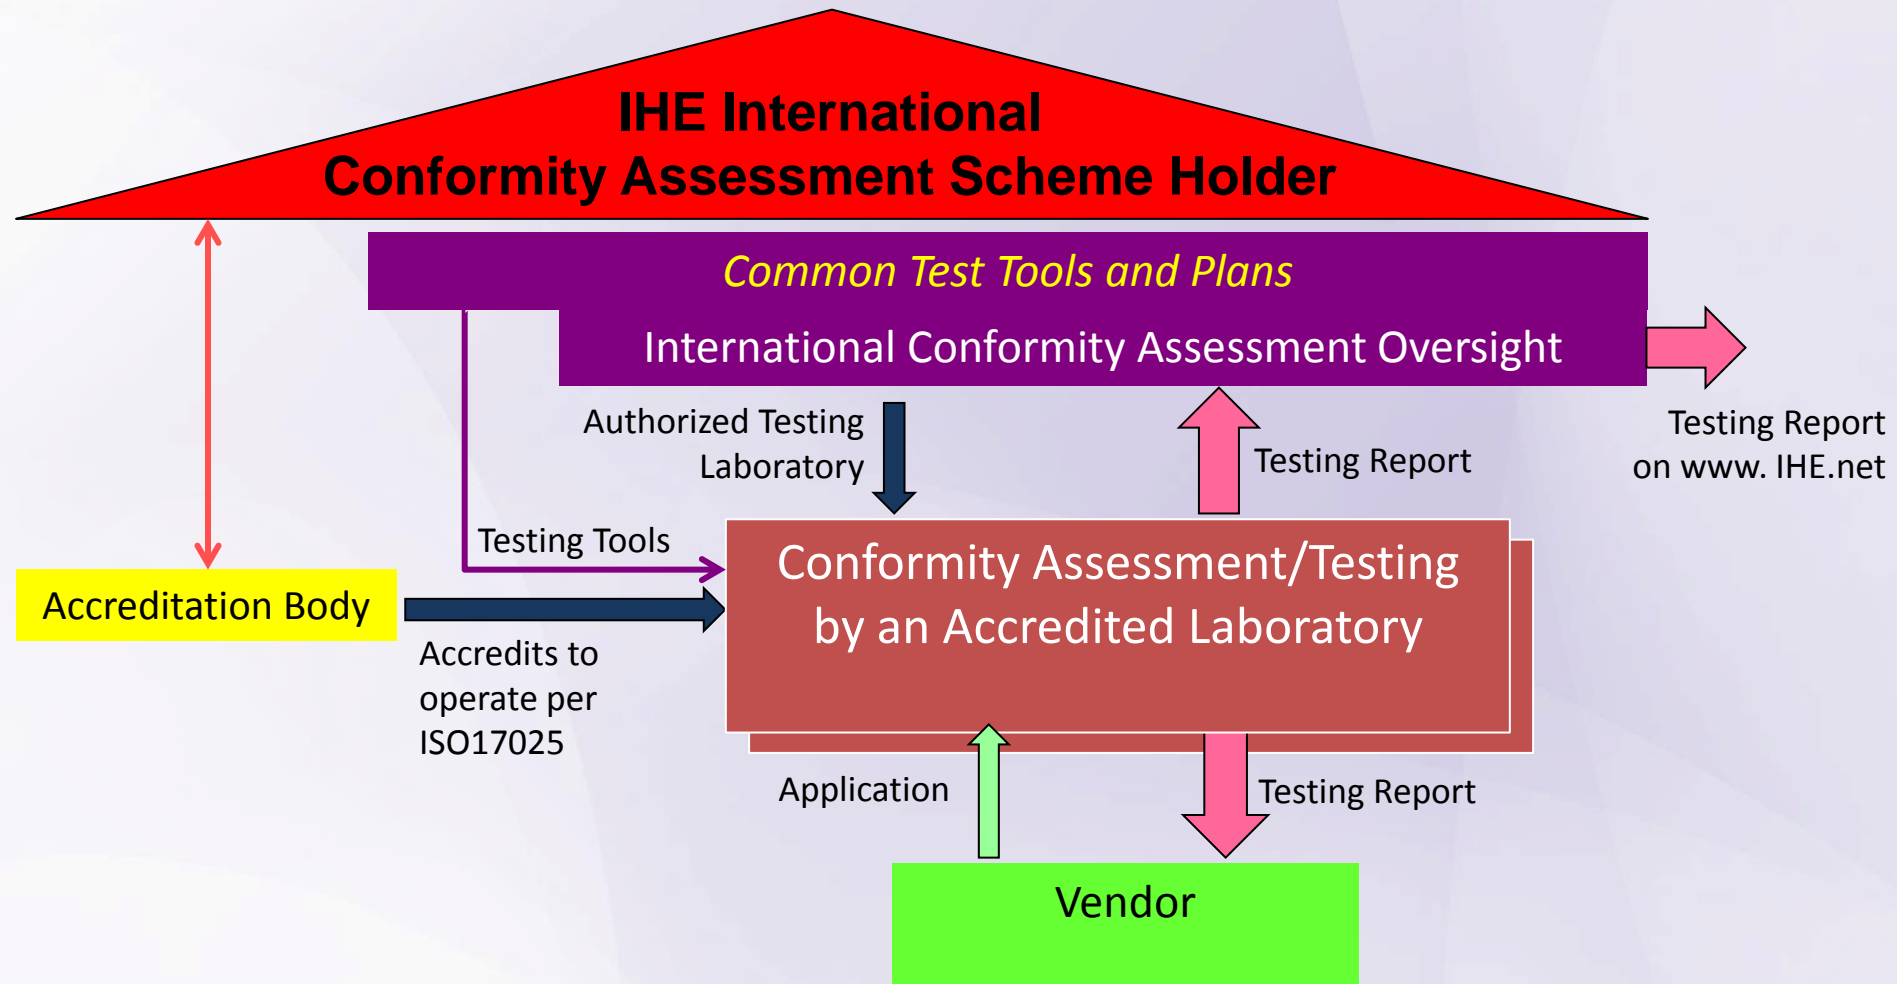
IHE International
Conformity Assessment Scheme Holder

Common Test Tools and Plans

International Conformity Assessment Oversight

Testing Report on www. IHE.net

Authorized Testing Laboratory

Testing Report

Testing Tools

Accreditation Body

Conformity Assessment/Testing by an Accredited Laboratory

Accredits to operate per ISO17025

Application

Testing Report

Vendor